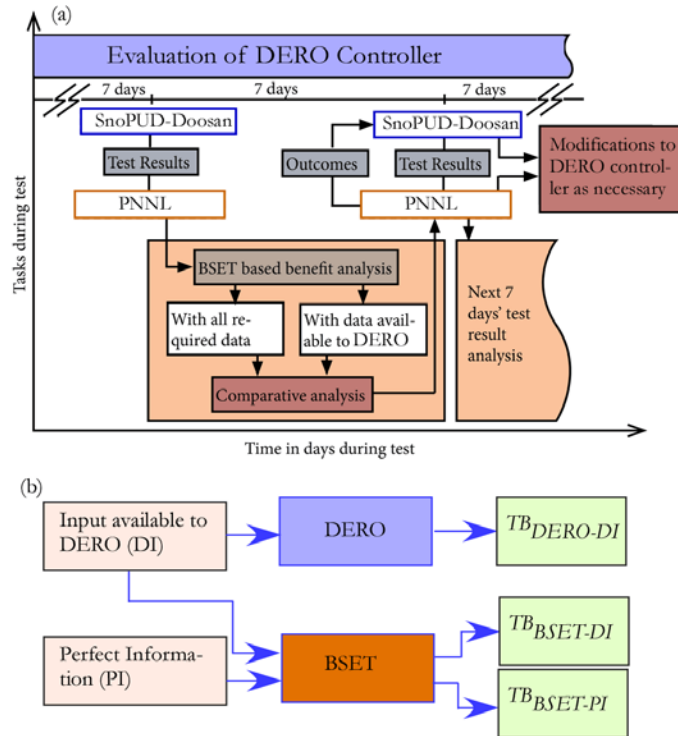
(a)

Evaluation of DERO Controller

7 days

7 days

7 days

Tasks during test

SnoPUD-Doosan

Test Results

PNNL

SnoPUD-Doosan

Outcomes

Test Results

PNNL

Modifications to DERO controller as necessary

BSET based benefit analysis

With all required data

With data available to DERO

Comparative analysis

Next 7 days' test result analysis

Time in days during test

(b)

Input available to DERO (DI)

DERO

$TB_{DERO\text{-}DI}$

Perfect Information (PI)

BSET

$TB_{BSET\text{-}DI}$

$TB_{BSET\text{-}PI}$